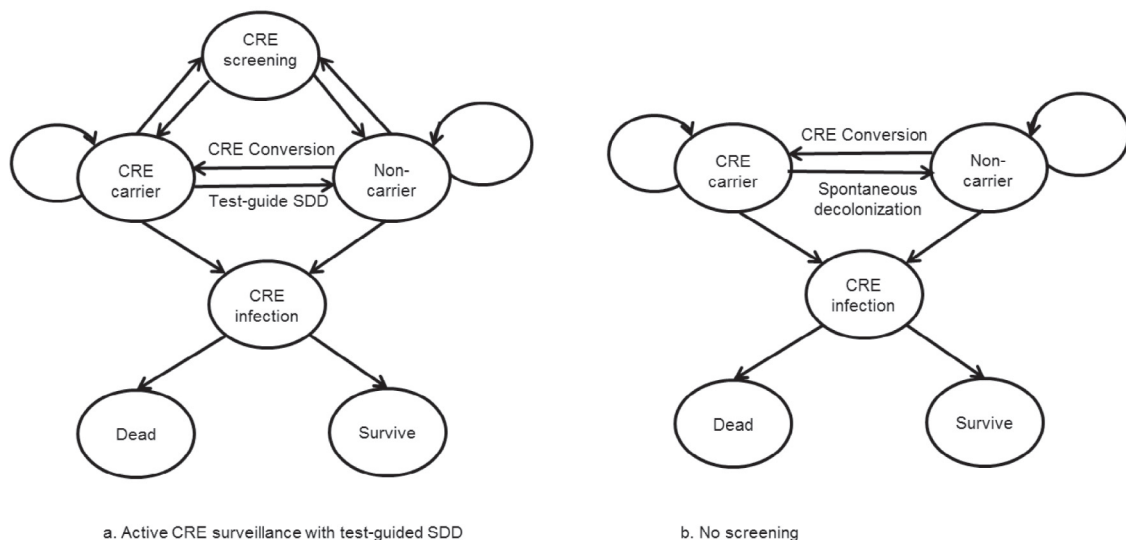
CRE screening

CRE carrier

CRE Conversion

Test-guide SDD

Non-carrier

CRE infection

Dead

Survive

a. Active CRE surveillance with test-guided SDD

CRE carrier

CRE Conversion

Spontaneous decolonization

Non-carrier

CRE infection

Dead

Survive

b. No screening